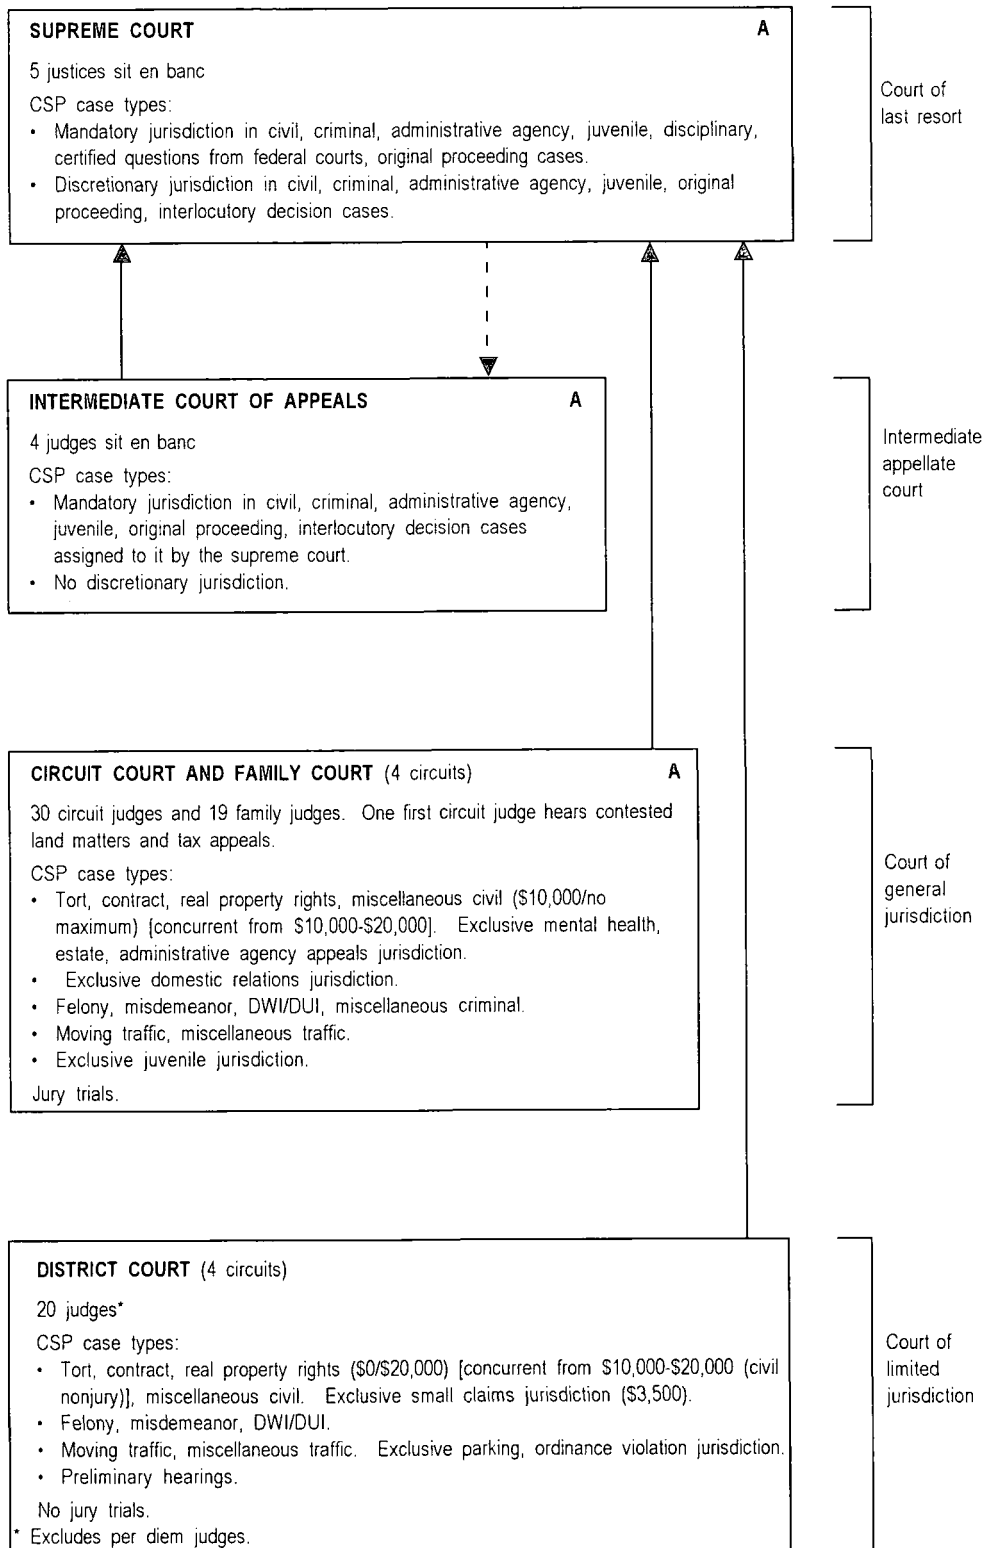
**SUPREME COURT** A

5 justices sit en banc

CSP case types:
- Mandatory jurisdiction in civil, criminal, administrative agency, juvenile, disciplinary, certified questions from federal courts, original proceeding cases.
- Discretionary jurisdiction in civil, criminal, administrative agency, juvenile, original proceeding, interlocutory decision cases.

Court of last resort

**INTERMEDIATE COURT OF APPEALS** A

4 judges sit en banc

CSP case types:
- Mandatory jurisdiction in civil, criminal, administrative agency, juvenile, original proceeding, interlocutory decision cases assigned to it by the supreme court.
- No discretionary jurisdiction.

Intermediate appellate court

**CIRCUIT COURT AND FAMILY COURT** (4 circuits) A

30 circuit judges and 19 family judges. One first circuit judge hears contested land matters and tax appeals.

CSP case types:
- Tort, contract, real property rights, miscellaneous civil ($10,000/no maximum) [concurrent from $10,000-$20,000]. Exclusive mental health, estate, administrative agency appeals jurisdiction.
- Exclusive domestic relations jurisdiction.
- Felony, misdemeanor, DWI/DUI, miscellaneous criminal.
- Moving traffic, miscellaneous traffic.
- Exclusive juvenile jurisdiction.

Jury trials.

Court of general jurisdiction

**DISTRICT COURT** (4 circuits)

20 judges*

CSP case types:
- Tort, contract, real property rights ($0/$20,000) [concurrent from $10,000-$20,000 (civil nonjury)], miscellaneous civil. Exclusive small claims jurisdiction ($3,500).
- Felony, misdemeanor, DWI/DUI.
- Moving traffic, miscellaneous traffic. Exclusive parking, ordinance violation jurisdiction.
- Preliminary hearings.

No jury trials.

* Excludes per diem judges.

Court of limited jurisdiction